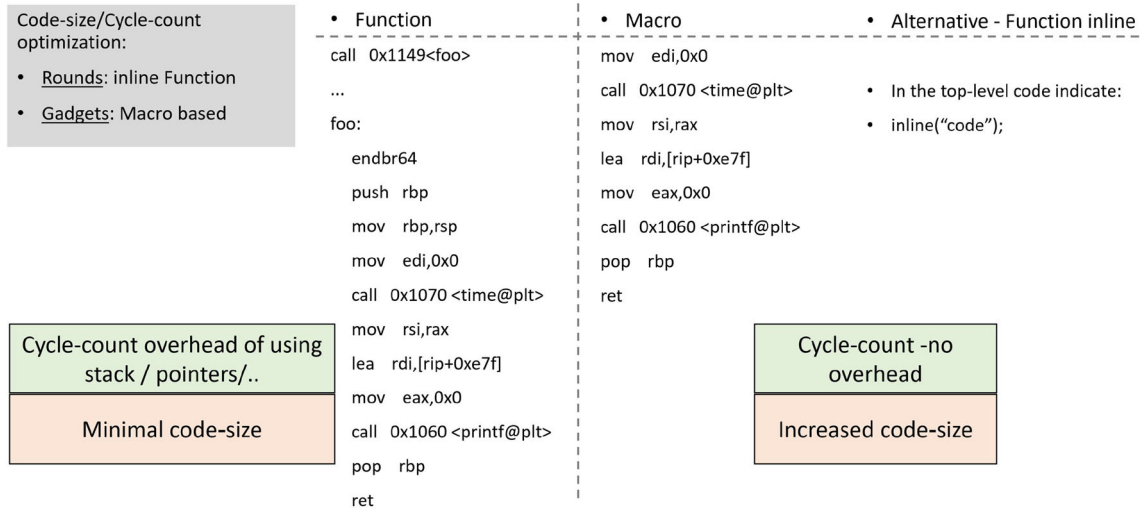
Code-size/Cycle-count optimization:

• Rounds: inline Function
• Gadgets: Macro based

Cycle-count overhead of using stack / pointers/..

Minimal code-size

• Function

call 0x1149<foo>
...
foo:
endbr64
push rbp
mov rbp,rsp
mov edi,0x0
call 0x1070 <time@plt>
mov rsi,rax
lea rdi,[rip+0xe7f]
mov eax,0x0
call 0x1060 <printf@plt>
pop rbp
ret

• Macro

mov edi,0x0
call 0x1070 <time@plt>
mov rsi,rax
lea rdi,[rip+0xe7f]
mov eax,0x0
call 0x1060 <printf@plt>
pop rbp
ret

• Alternative - Function inline

• In the top-level code indicate:
• inline("code");

Cycle-count -no overhead

Increased code-size